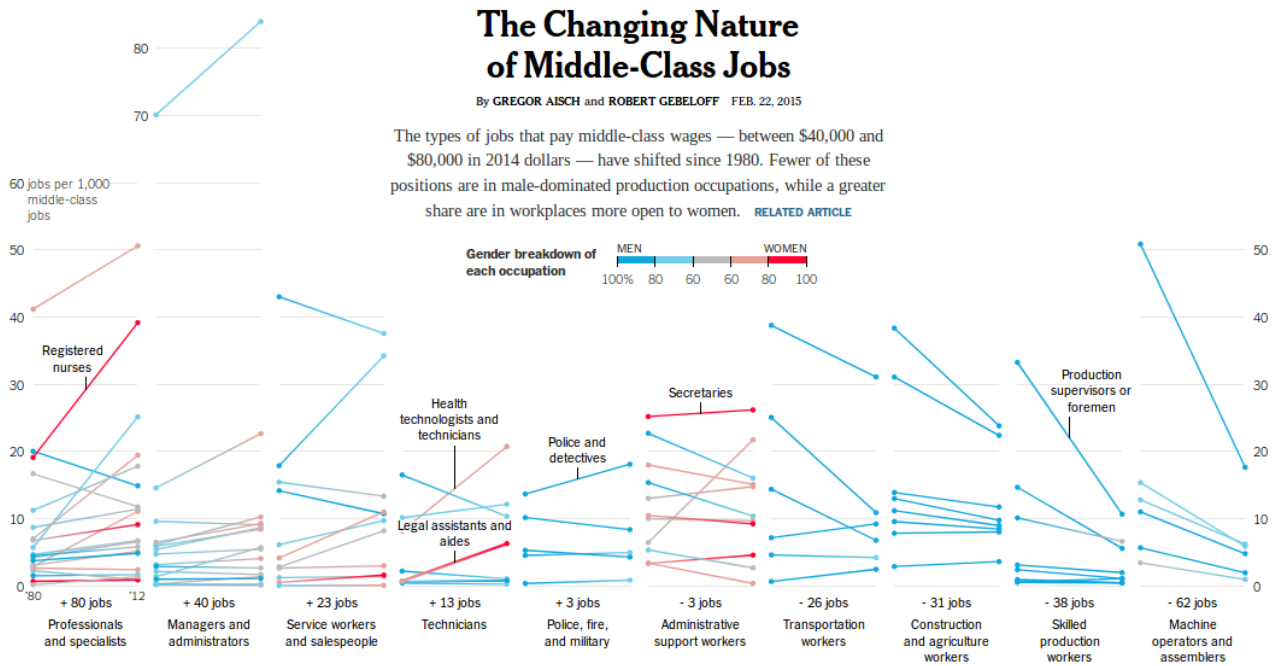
The Changing Nature of Middle-Class Jobs

By GREGOR AISCH and ROBERT GEBELOFF FEB. 22, 2015

The types of jobs that pay middle-class wages — between $40,000 and $80,000 in 2014 dollars — have shifted since 1980. Fewer of these positions are in male-dominated production occupations, while a greater share are in workplaces more open to women. RELATED ARTICLE

Gender breakdown of each occupation

MEN WOMEN

100% 80 60 60 80 100

80
70
60 jobs per 1,000 middle-class jobs
50
40
30
20
10
0

50
40
30
20
10
0

Registered nurses

Health technologists and technicians

Legal assistants and aides

Police and detectives

Secretaries

Production supervisors or foremen

'80 '12

+ 80 jobs
Professionals and specialists

+ 40 jobs
Managers and administrators

+ 23 jobs
Service workers and salespeople

+ 13 jobs
Technicians

+ 3 jobs
Police, fire, and military

- 3 jobs
Administrative support workers

- 26 jobs
Transportation workers

- 31 jobs
Construction and agriculture workers

- 38 jobs
Skilled production workers

- 62 jobs
Machine operators and assemblers